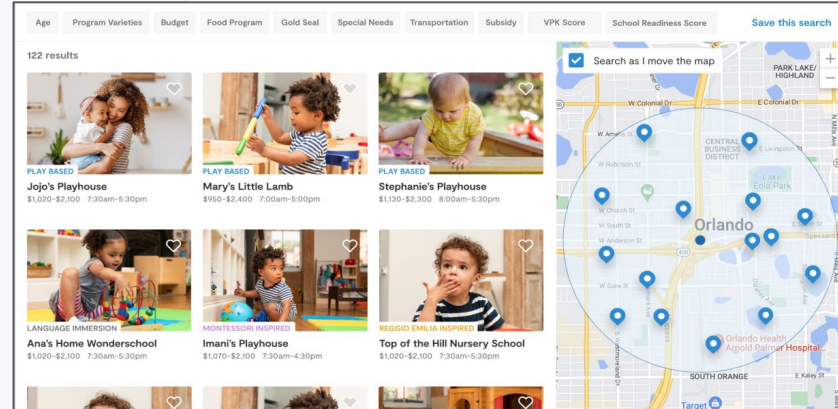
Age Program Varieties Budget Food Program Gold Seal Special Needs Transportation Subsidy VPK Score School Readiness Score Save this search

122 results

PLAY BASED
Jojo's Playhouse
$1,020–$2,100 7:30am–5:30pm

PLAY BASED
Mary's Little Lamb
$950–$2,400 7:00am–5:00pm

PLAY BASED
Stephanie's Playhouse
$1,130–$2,300 8:00am–5:30pm

LANGUAGE IMMERSION
Ana's Home Wonderschool
$1,020–$2,100 7:30am–5:30pm

MONTESSORI INSPIRED
Imani's Playhouse
$1,070–$2,400 7:30am–4:30pm

REGGIO EMILIA INSPIRED
Top of the Hill Nursery School
$1,020–$2,100 7:30am–5:30pm

Search as I move the map

+
−

PARK LAKE / HIGHLAND
W Colonial Dr
E Colonial Dr
W Amelia St
CENTRAL BUSINESS DISTRICT
E Livingston St
W Robinson St
Lake Eola Park
W Church St
Orlando
W South St
W Anderson St
W Gore St
Orlando Health Arnold Palmer Hospital...
SOUTH ORANGE
E Kaley St
Target